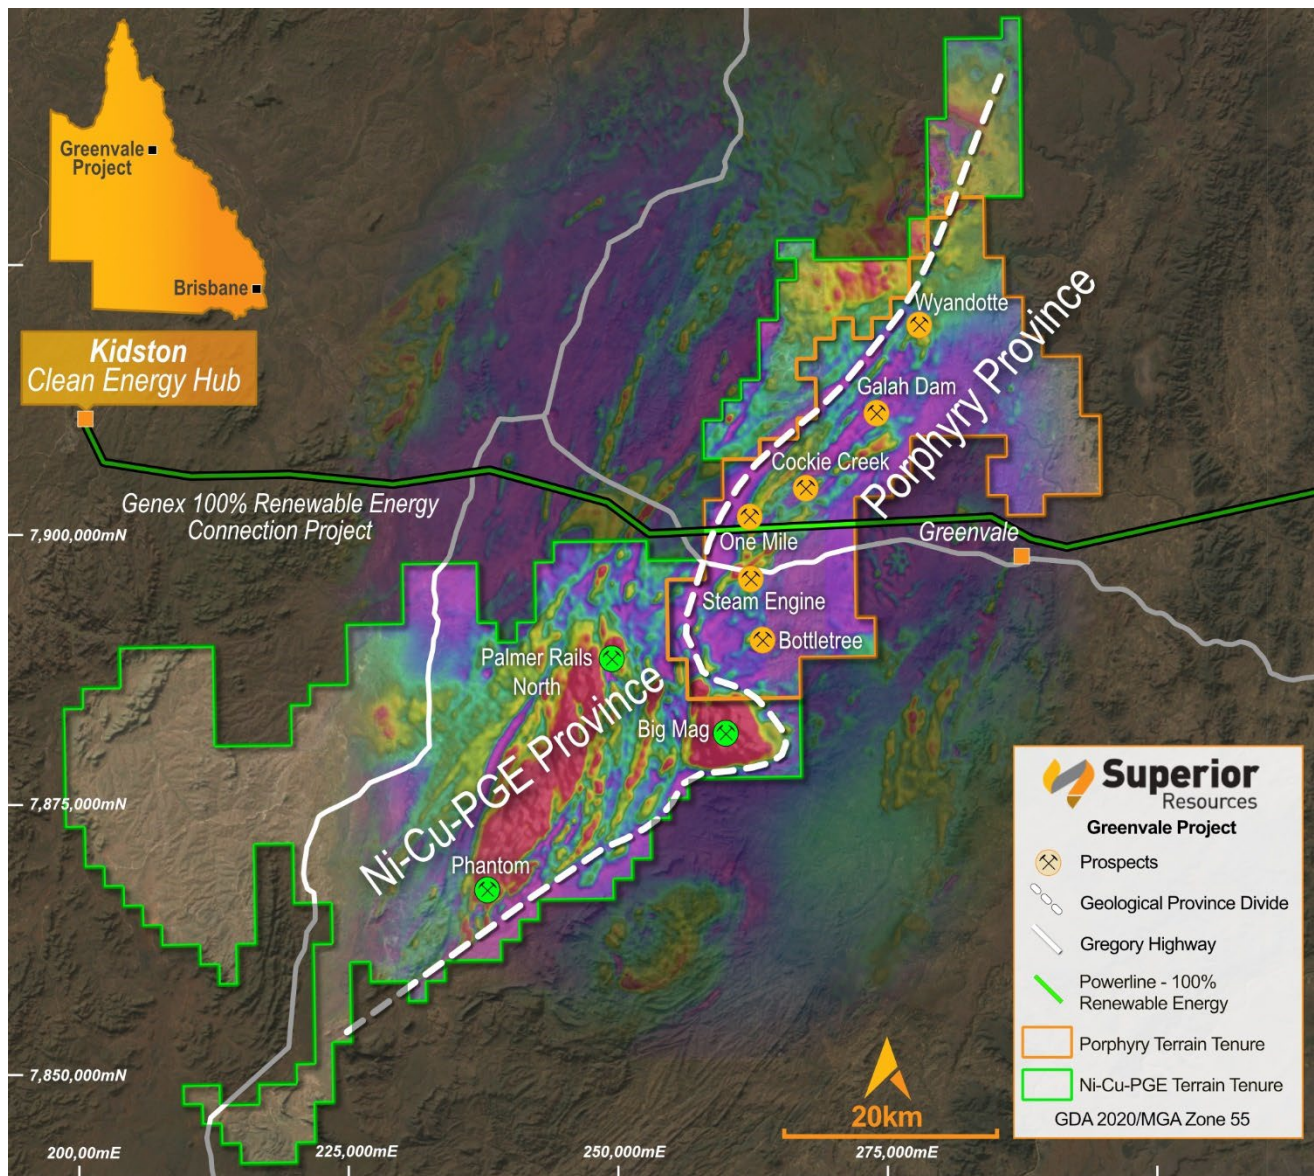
Greenvale Project
Brisbane

Kidston
Clean Energy Hub

Genex 100% Renewable Energy Connection Project

Wyandotte
Galah Dam
Porphyry Province
Cockie Creek
One Mile
Greenvale
Steam Engine
Bottletree
Palmer Rails North
Ni-Cu-PGE Province
Big Mag
Phantom

7,900,000mN
7,875,000mN
7,850,000mN
200,00mE
225,000mE
250,000mE
275,000mE

20km

Superior Resources
Greenvale Project
Prospects
Geological Province Divide
Gregory Highway
Powerline - 100% Renewable Energy
Porphyry Terrain Tenure
Ni-Cu-PGE Terrain Tenure
GDA 2020/MGA Zone 55